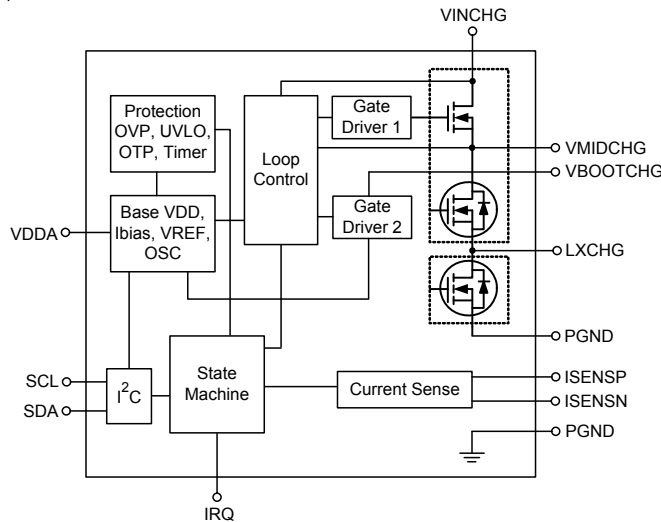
VINCHG

Protection
OVP, UVLO,
OTP, Timer

Loop
Control

Gate
Driver 1

VMIDCHG

VBOOTCHG

Base VDD,
Ibias, VREF,
OSC

Gate
Driver 2

VDDA

LXCHG

PGND

SCL

SDA

$I^2C$

State
Machine

Current Sense

ISENSP

ISENSN

PGND

IRQ